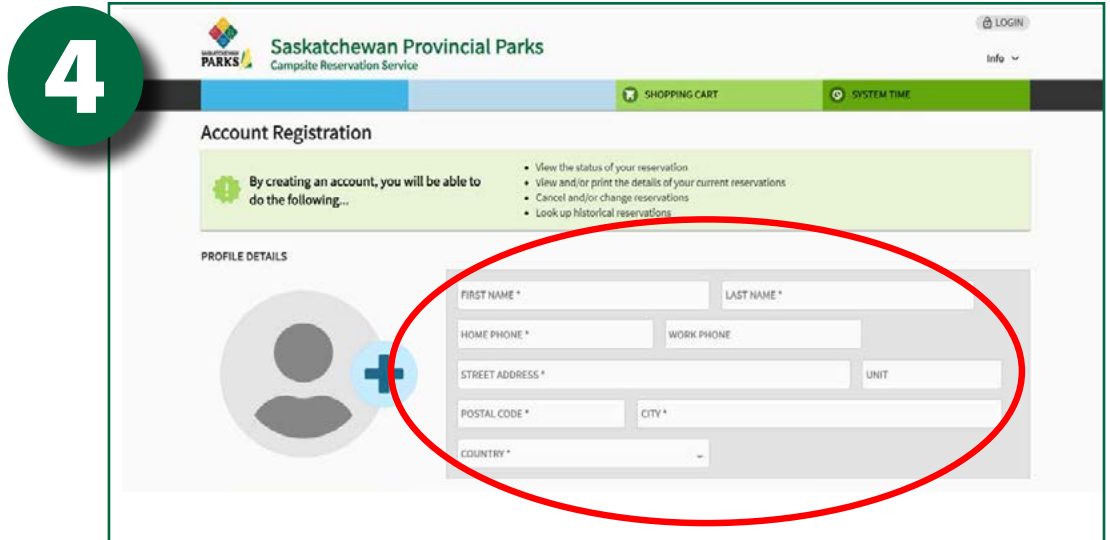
4

SASKATCHEWAN PARKS

Saskatchewan Provincial Parks
Campsite Reservation Service

LOGIN

Info

SHOPPING CART

SYSTEM TIME

Account Registration

By creating an account, you will be able to do the following...

- View the status of your reservation
- View and/or print the details of your current reservations
- Cancel and/or change reservations
- Look up historical reservations

PROFILE DETAILS

FIRST NAME *

LAST NAME *

HOME PHONE *

WORK PHONE

STREET ADDRESS *

UNIT

POSTAL CODE *

CITY *

COUNTRY *